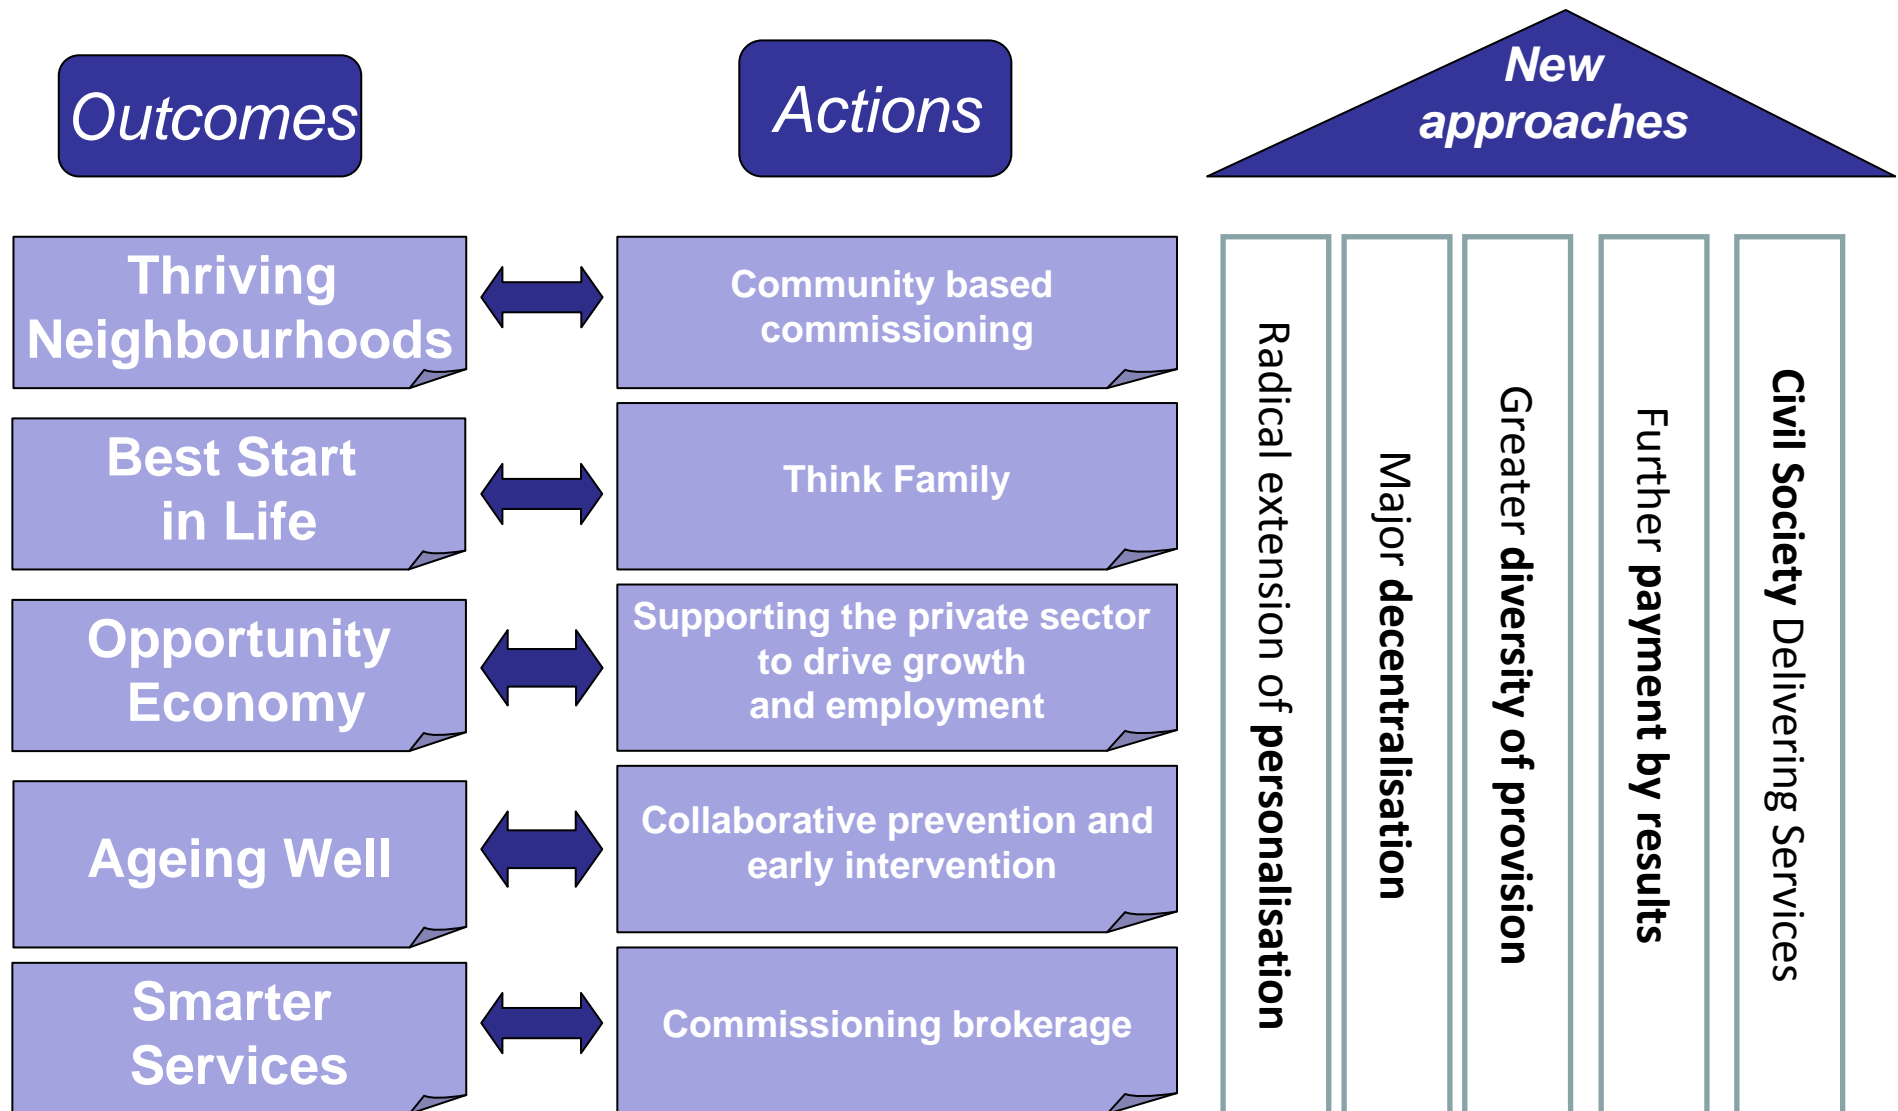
Outcomes

Actions

New approaches

Thriving Neighbourhoods

Community based commissioning

Best Start in Life

Think Family

Opportunity Economy

Supporting the private sector to drive growth and employment

Ageing Well

Collaborative prevention and early intervention

Smarter Services

Commissioning brokerage

Radical extension of personalisation

Major decentralisation

Greater diversity of provision

Further payment by results

Civil Society Delivering Services